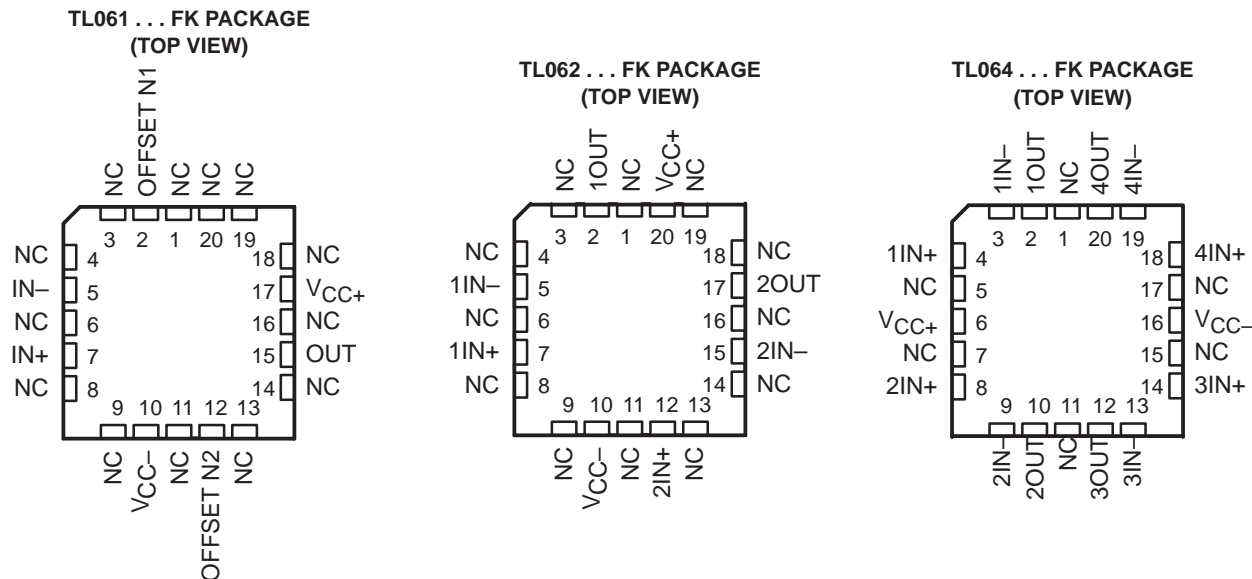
TL061 . . . FK PACKAGE
(TOP VIEW)

NC
OFFSET N1
NC
NC
NC

3 2 1 20 19

NC 4
IN– 5
NC 6
IN+ 7
NC 8

18 NC
17 $V_{CC+}$
16 NC
15 OUT
14 NC

9 10 11 12 13

NC
$V_{CC-}$
NC
OFFSET N2
NC

TL062 . . . FK PACKAGE
(TOP VIEW)

NC
1OUT
NC
$V_{CC+}$
NC

3 2 1 20 19

NC 4
1IN– 5
NC 6
1IN+ 7
NC 8

18 NC
17 2OUT
16 NC
15 2IN–
14 NC

9 10 11 12 13

NC
$V_{CC-}$
NC
2IN+
NC

TL064 . . . FK PACKAGE
(TOP VIEW)

1IN–
1OUT
NC
4OUT
4IN–

3 2 1 20 19

1IN+ 4
NC 5
$V_{CC+}$ 6
NC 7
2IN+ 8

18 4IN+
17 NC
16 $V_{CC-}$
15 NC
14 3IN+

9 10 11 12 13

2IN–
2OUT
NC
3OUT
3IN–